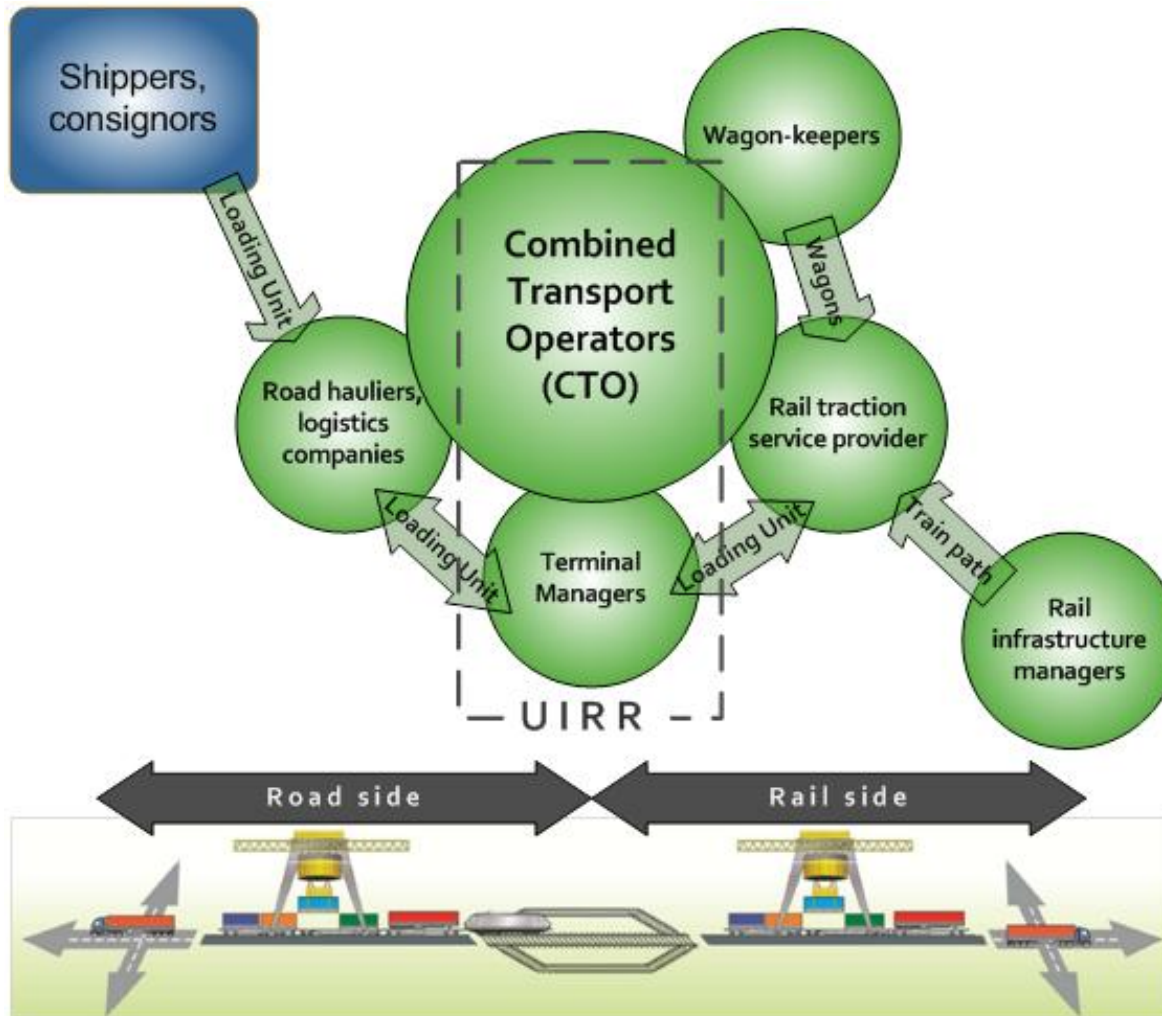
Shippers, consignors

Loading Unit

Wagon-keepers

Combined Transport Operators (CTO)

Wagons

Road hauliers, logistics companies

Rail traction service provider

Loading Unit

Terminal Managers

Loading Unit

Train path

Rail infrastructure managers

UIRR

Road side

Rail side